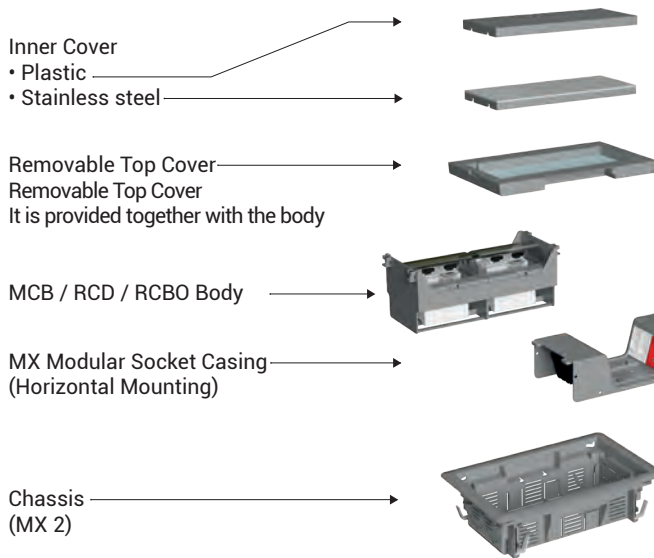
Inner Cover
• Plastic
• Stainless steel

Removable Top Cover
Removable Top Cover
It is provided together with the body

MCB / RCD / RCBO Body

MX Modular Socket Casing
(Horizontal Mounting)

Chassis
(MX 2)